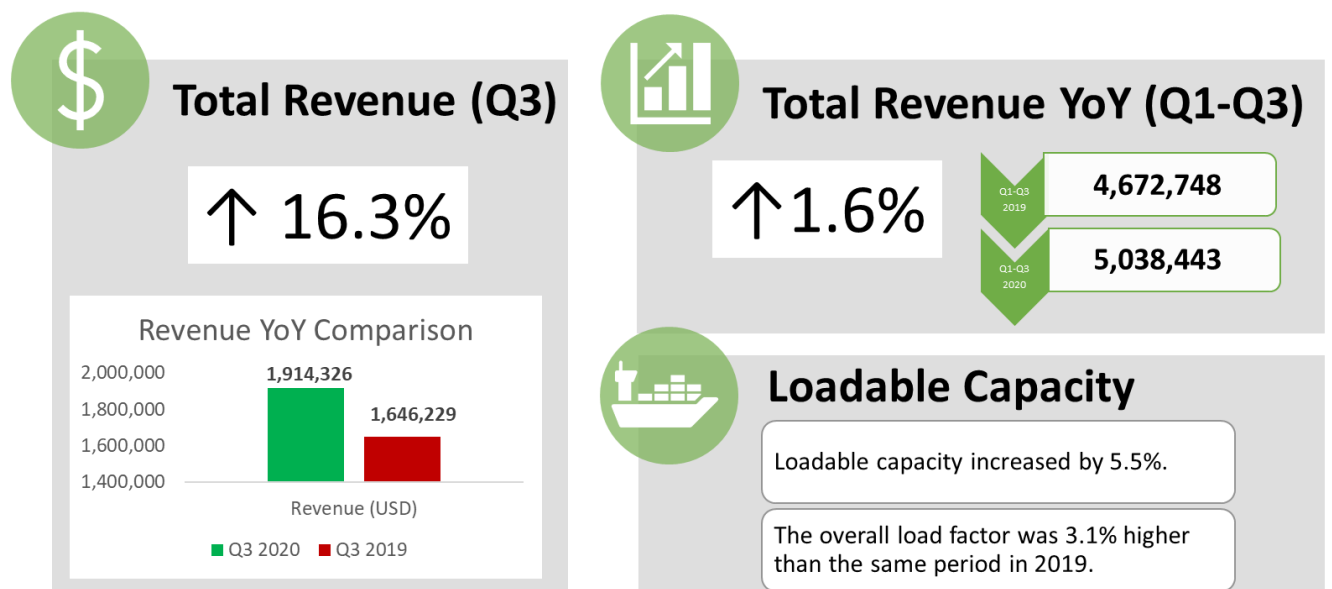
$

Total Revenue (Q3)

↑ 16.3%

Revenue YoY Comparison

2,000,000
1,800,000
1,600,000
1,400,000

1,914,326
1,646,229

Revenue (USD)

Q3 2020 Q3 2019

Total Revenue YoY (Q1-Q3)

↑1.6%

Q1-Q3 2019
4,672,748

Q1-Q3 2020
5,038,443

Loadable Capacity

Loadable capacity increased by 5.5%.

The overall load factor was 3.1% higher than the same period in 2019.